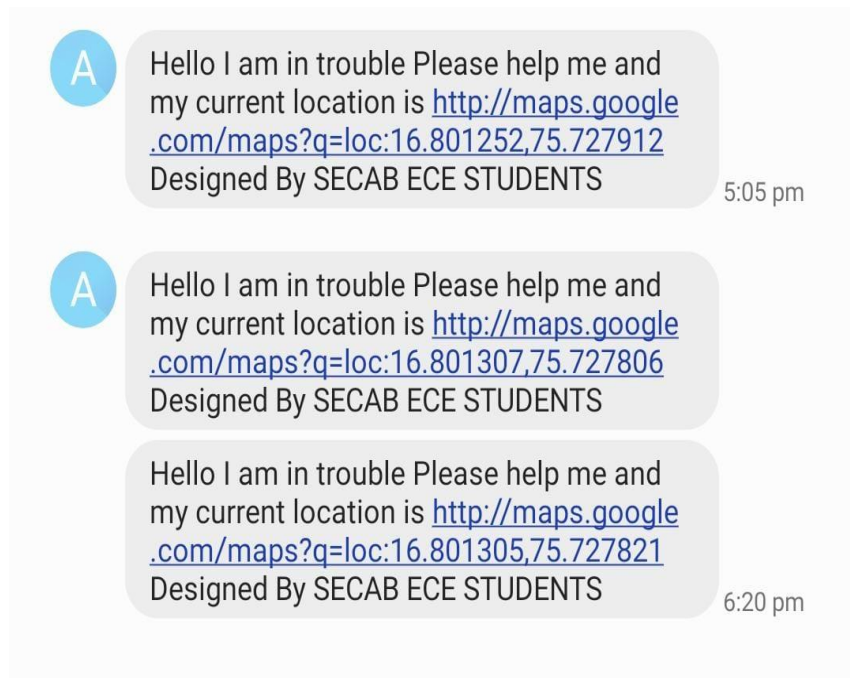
A

Hello I am in trouble Please help me and my current location is http://maps.google.com/maps?q=loc:16.801252,75.727912 Designed By SECAB ECE STUDENTS

5:05 pm

A

Hello I am in trouble Please help me and my current location is http://maps.google.com/maps?q=loc:16.801307,75.727806 Designed By SECAB ECE STUDENTS

Hello I am in trouble Please help me and my current location is http://maps.google.com/maps?q=loc:16.801305,75.727821 Designed By SECAB ECE STUDENTS

6:20 pm